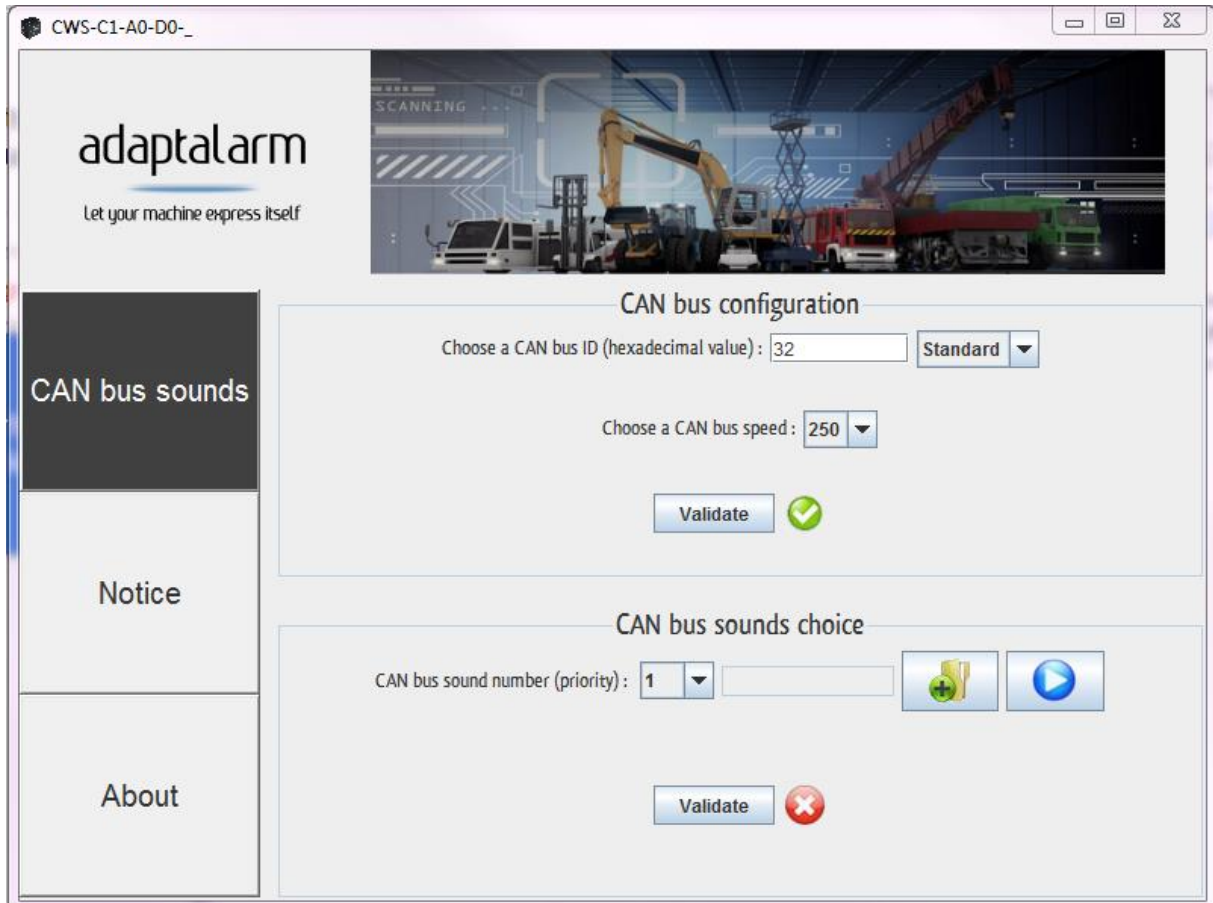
CWS-C1-A0-D0-_

adaptalarm
Let your machine express itself

SCANNING

CAN bus sounds

Notice

About

CAN bus configuration

Choose a CAN bus ID (hexadecimal value) : 32 Standard

Choose a CAN bus speed : 250

Validate

CAN bus sounds choice

CAN bus sound number (priority) : 1

Validate